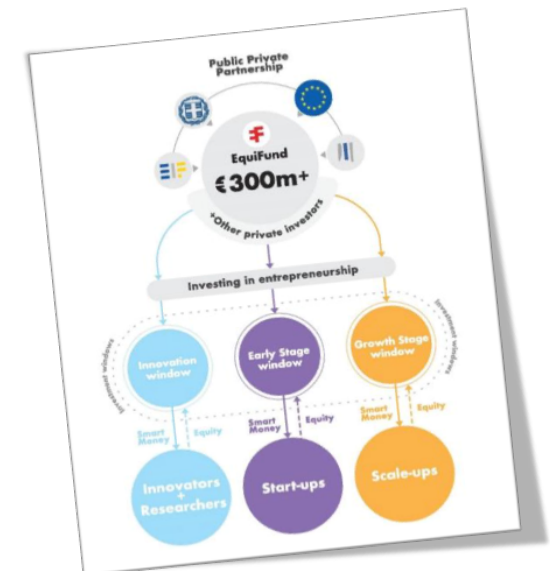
Public Private Partnership

EquiFund

€300m+

+Other private investors

Investing in entrepreneurship

Investment windows

Innovation window

Early Stage window

Growth Stage window

Investment windows

Smart Money

Equity

Smart Money

Equity

Smart Money

Equity

Innovators + Researchers

Start-ups

Scale-ups